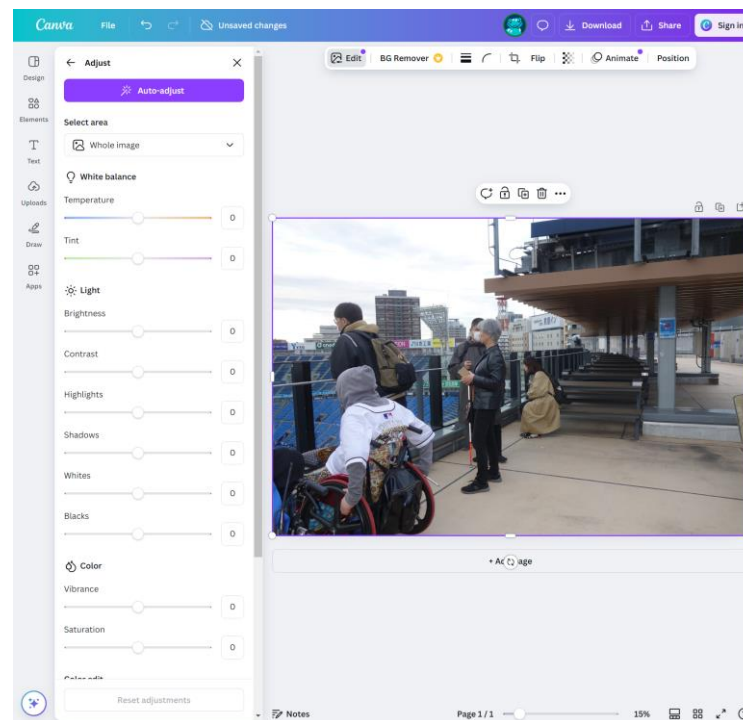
Canva File Unsaved changes Download Share Sign in

Design
Elements
Text
Uploads
Draw
Apps

Adjust

Auto-adjust

Select area

Whole image

White balance

Temperature
0

Tint
0

Light

Brightness
0

Contrast
0

Highlights
0

Shadows
0

Whites
0

Blacks
0

Color

Vibrance
0

Saturation
0

Color edit

Reset adjustments

Edit BG Remover Flip Animate Position

+ Add page

Notes

Page 1 / 1

15%